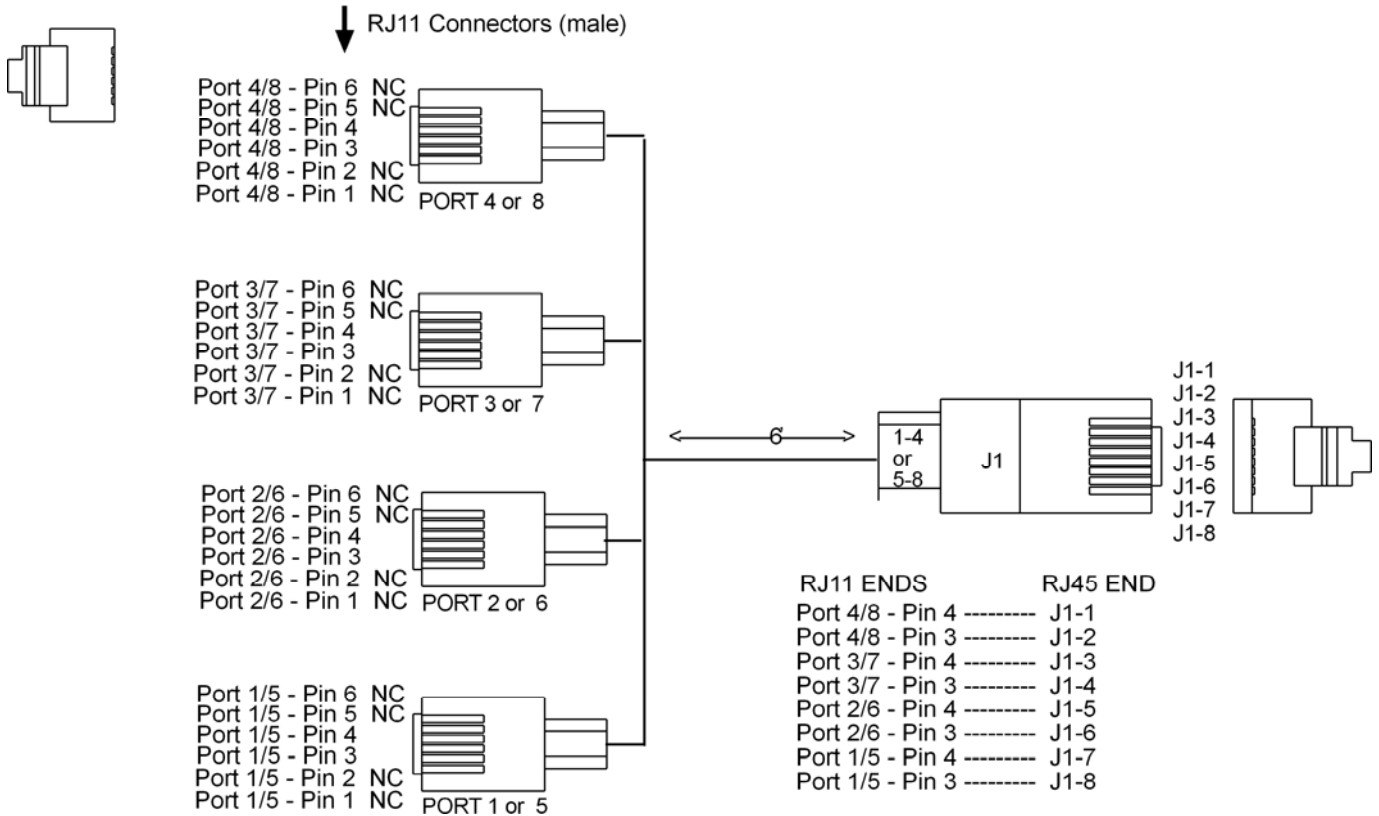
RJ11 Connectors (male)

Port 4/8 - Pin 6 NC
Port 4/8 - Pin 5 NC
Port 4/8 - Pin 4
Port 4/8 - Pin 3
Port 4/8 - Pin 2 NC
Port 4/8 - Pin 1 NC
PORT 4 or 8

Port 3/7 - Pin 6 NC
Port 3/7 - Pin 5 NC
Port 3/7 - Pin 4
Port 3/7 - Pin 3
Port 3/7 - Pin 2 NC
Port 3/7 - Pin 1 NC
PORT 3 or 7

Port 2/6 - Pin 6 NC
Port 2/6 - Pin 5 NC
Port 2/6 - Pin 4
Port 2/6 - Pin 3
Port 2/6 - Pin 2 NC
Port 2/6 - Pin 1 NC
PORT 2 or 6

Port 1/5 - Pin 6 NC
Port 1/5 - Pin 5 NC
Port 1/5 - Pin 4
Port 1/5 - Pin 3
Port 1/5 - Pin 2 NC
Port 1/5 - Pin 1 NC
PORT 1 or 5

6'

1-4 or 5-8

J1

J1-1
J1-2
J1-3
J1-4
J1-5
J1-6
J1-7
J1-8

RJ11 ENDS RJ45 END
Port 4/8 - Pin 4 --------- J1-1
Port 4/8 - Pin 3 --------- J1-2
Port 3/7 - Pin 4 --------- J1-3
Port 3/7 - Pin 3 --------- J1-4
Port 2/6 - Pin 4 --------- J1-5
Port 2/6 - Pin 3 --------- J1-6
Port 1/5 - Pin 4 --------- J1-7
Port 1/5 - Pin 3 --------- J1-8